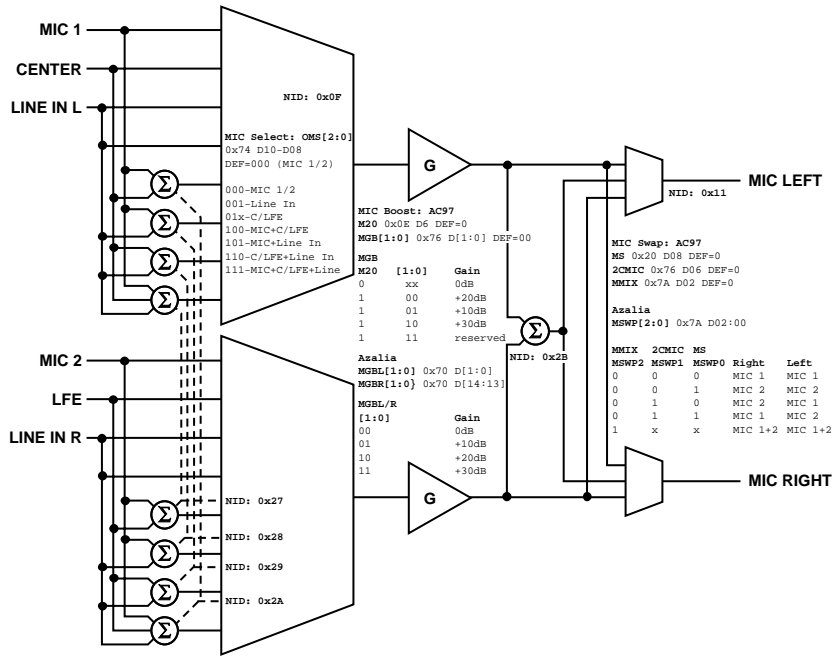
MIC 1
CENTER
LINE IN L
MIC 2
LFE
LINE IN R

NID: 0x0F

MIC Select: OMS[2:0]
0x74 D10-D08
DEF=000 (MIC 1/2)

000-MIC 1/2
001-Line In
01x-C/LFE
100-MIC+C/LFE
101-MIC+Line In
110-C/LFE+Line In
111-MIC+C/LFE+Line

$\Sigma$
$\Sigma$
$\Sigma$
$\Sigma$

G

MIC Boost: AC97
M20 0x0E D6 DEF=0
MGB[1:0] 0x76 D[1:0] DEF=00

MGB

| M20 | [1:0] | Gain |
|---|---|---|
| 0 | xx | 0dB |
| 1 | 00 | +20dB |
| 1 | 01 | +10dB |
| 1 | 10 | +30dB |
| 1 | 11 | reserved |

Azalia
MGBL[1:0] 0x70 D[1:0]
MGBR[1:0] 0x70 D[14:13]

MGBL/R

| [1:0] | Gain |
|---|---|
| 00 | 0dB |
| 01 | +10dB |
| 10 | +20dB |
| 11 | +30dB |

$\Sigma$
NID: 0x2B

G

NID: 0x27
NID: 0x28
NID: 0x29
NID: 0x2A

$\Sigma$
$\Sigma$
$\Sigma$
$\Sigma$

NID: 0x11
MIC LEFT

MIC Swap: AC97
MS 0x20 D08 DEF=0
2CMIC 0x76 D06 DEF=0
MMIX 0x7A D02 DEF=0

Azalia
MSWP[2:0] 0x7A D02:00

| MMIX MSWP2 | 2CMIC MSWP1 | MS MSWP0 | Right | Left |
|---|---|---|---|---|
| 0 | 0 | 0 | MIC 1 | MIC 1 |
| 0 | 0 | 1 | MIC 2 | MIC 2 |
| 0 | 1 | 0 | MIC 2 | MIC 1 |
| 0 | 1 | 1 | MIC 1 | MIC 2 |
| 1 | x | x | MIC 1+2 | MIC 1+2 |

MIC RIGHT